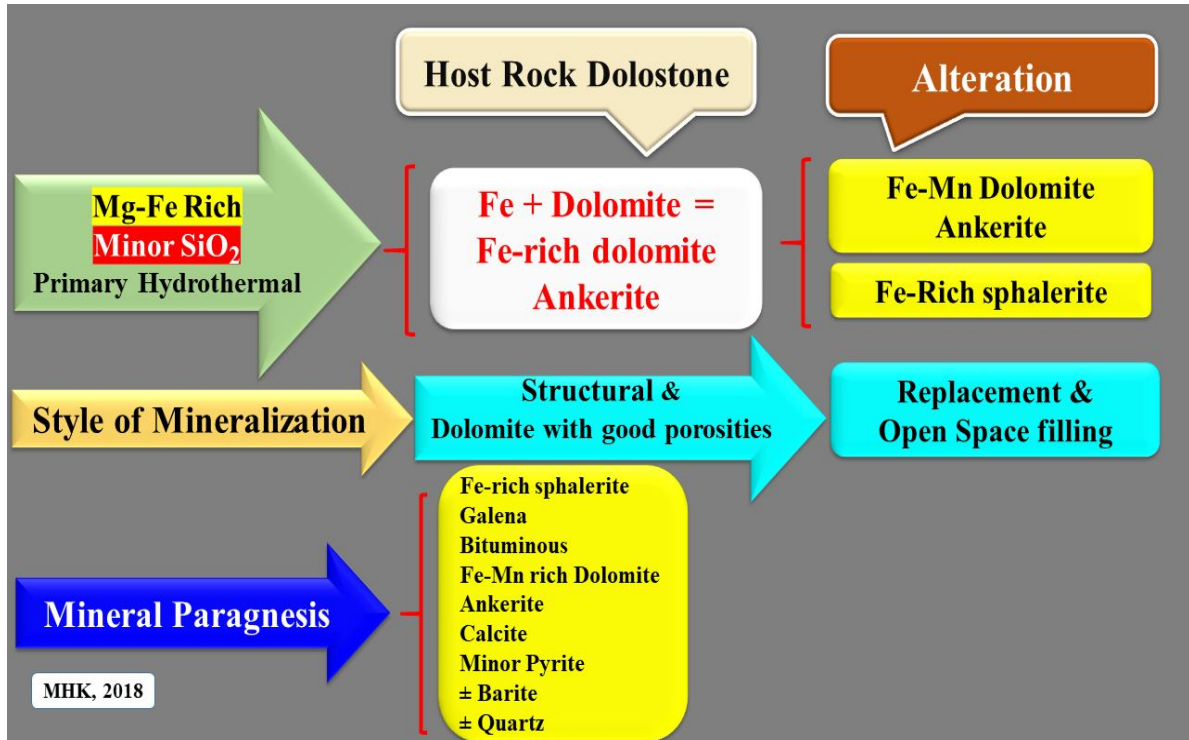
Host Rock Dolostone

Alteration

Mg-Fe Rich
Minor $SiO_2$
Primary Hydrothermal

Fe + Dolomite =
Fe-rich dolomite
Ankerite

Fe-Mn Dolomite
Ankerite

Fe-Rich sphalerite

Style of Mineralization

Structural &
Dolomite with good porosities

Replacement &
Open Space filling

Mineral Paragnesis

Fe-rich sphalerite
Galena
Bituminous
Fe-Mn rich Dolomite
Ankerite
Calcite
Minor Pyrite
± Barite
± Quartz

MHK, 2018